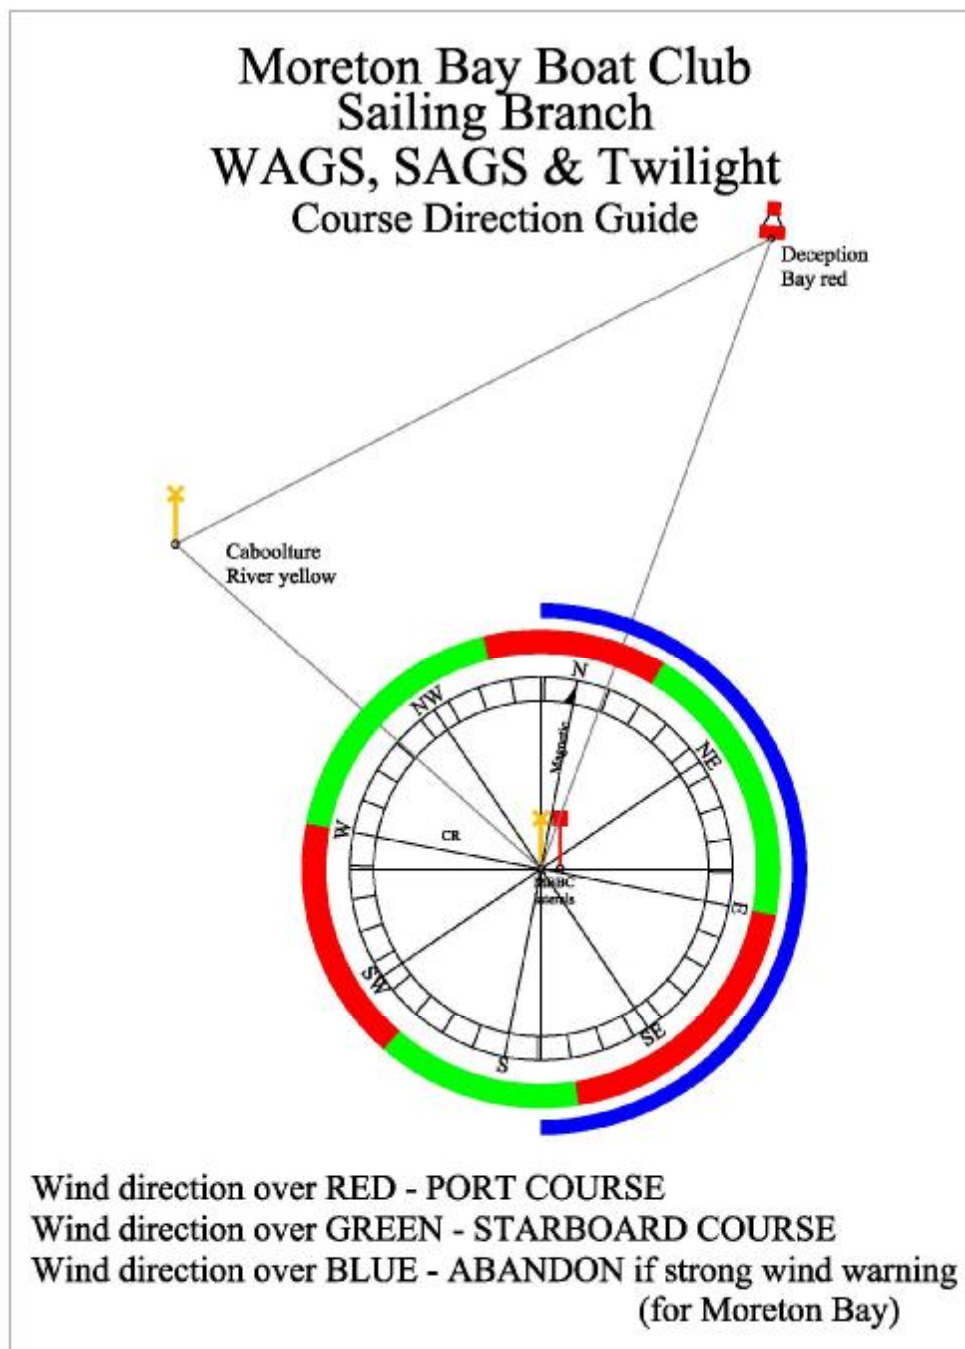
Moreton Bay Boat Club
Sailing Branch
WAGS, SAGS & Twilight
Course Direction Guide

Deception Bay red

Caboolture River yellow

N
NE
E
SE
S
SW
W
NW
Magnetic
CR
MBBC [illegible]

Wind direction over RED - PORT COURSE
Wind direction over GREEN - STARBOARD COURSE
Wind direction over BLUE - ABANDON if strong wind warning (for Moreton Bay)